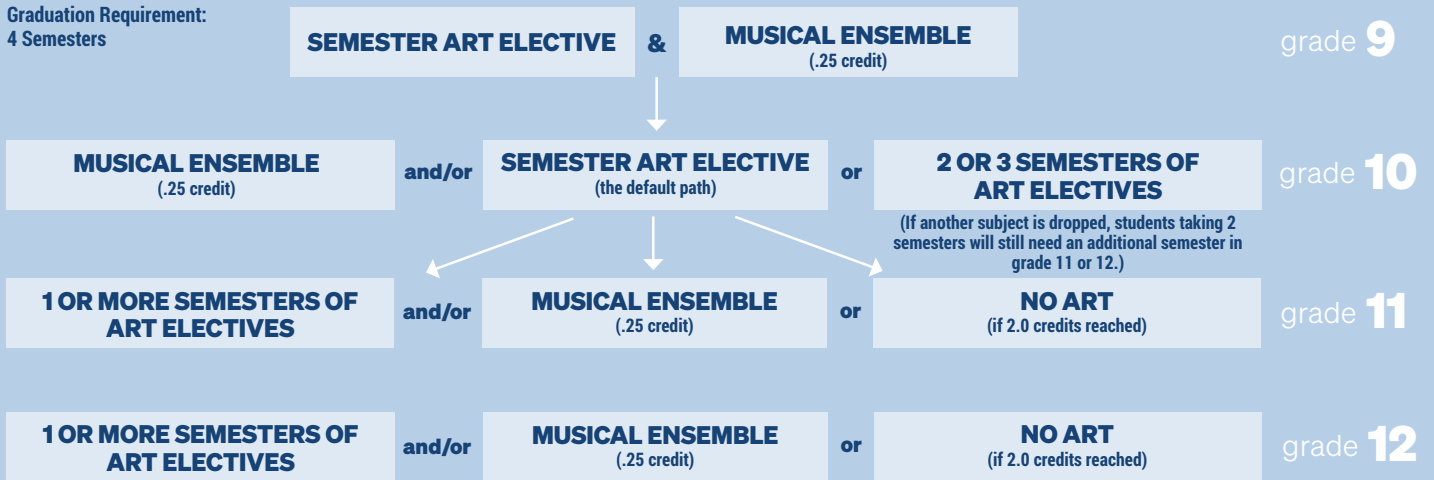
Graduation Requirement:
4 Semesters

SEMESTER ART ELECTIVE & MUSICAL ENSEMBLE (.25 credit)

grade 9

MUSICAL ENSEMBLE (.25 credit) and/or SEMESTER ART ELECTIVE (the default path) or 2 OR 3 SEMESTERS OF ART ELECTIVES

(If another subject is dropped, students taking 2 semesters will still need an additional semester in grade 11 or 12.)

grade 10

1 OR MORE SEMESTERS OF ART ELECTIVES and/or MUSICAL ENSEMBLE (.25 credit) or NO ART (if 2.0 credits reached)

grade 11

1 OR MORE SEMESTERS OF ART ELECTIVES and/or MUSICAL ENSEMBLE (.25 credit) or NO ART (if 2.0 credits reached)

grade 12